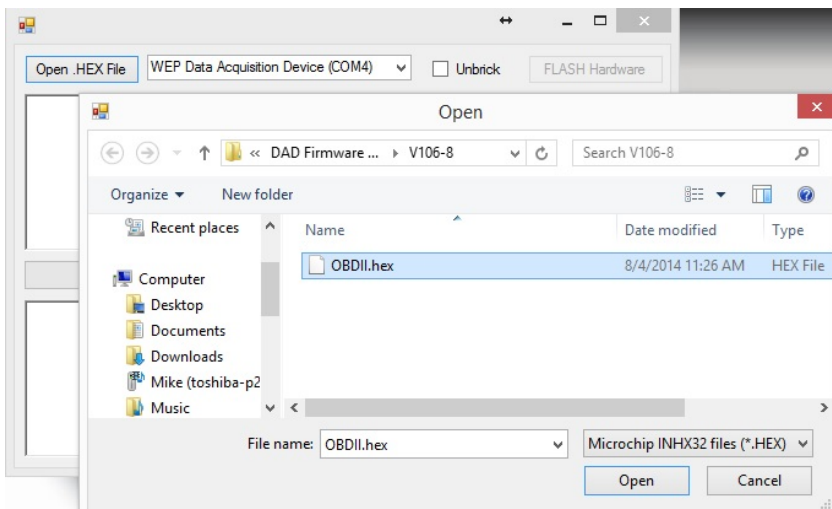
Open .HEX File
WEP Data Acquisition Device (COM4)
Unbrick
FLASH Hardware

Open

« DAD Firmware ... ▸ V106-8
Search V106-8

Organize ▾
New folder

Recent places
Computer
Desktop
Documents
Downloads
Mike (toshiba-p2
Music

| Name | Date modified | Type |
|---|---|---|
| OBDII.hex | 8/4/2014 11:26 AM | HEX File |

File name: OBDII.hex
Microchip INHX32 files (*.HEX)
Open
Cancel